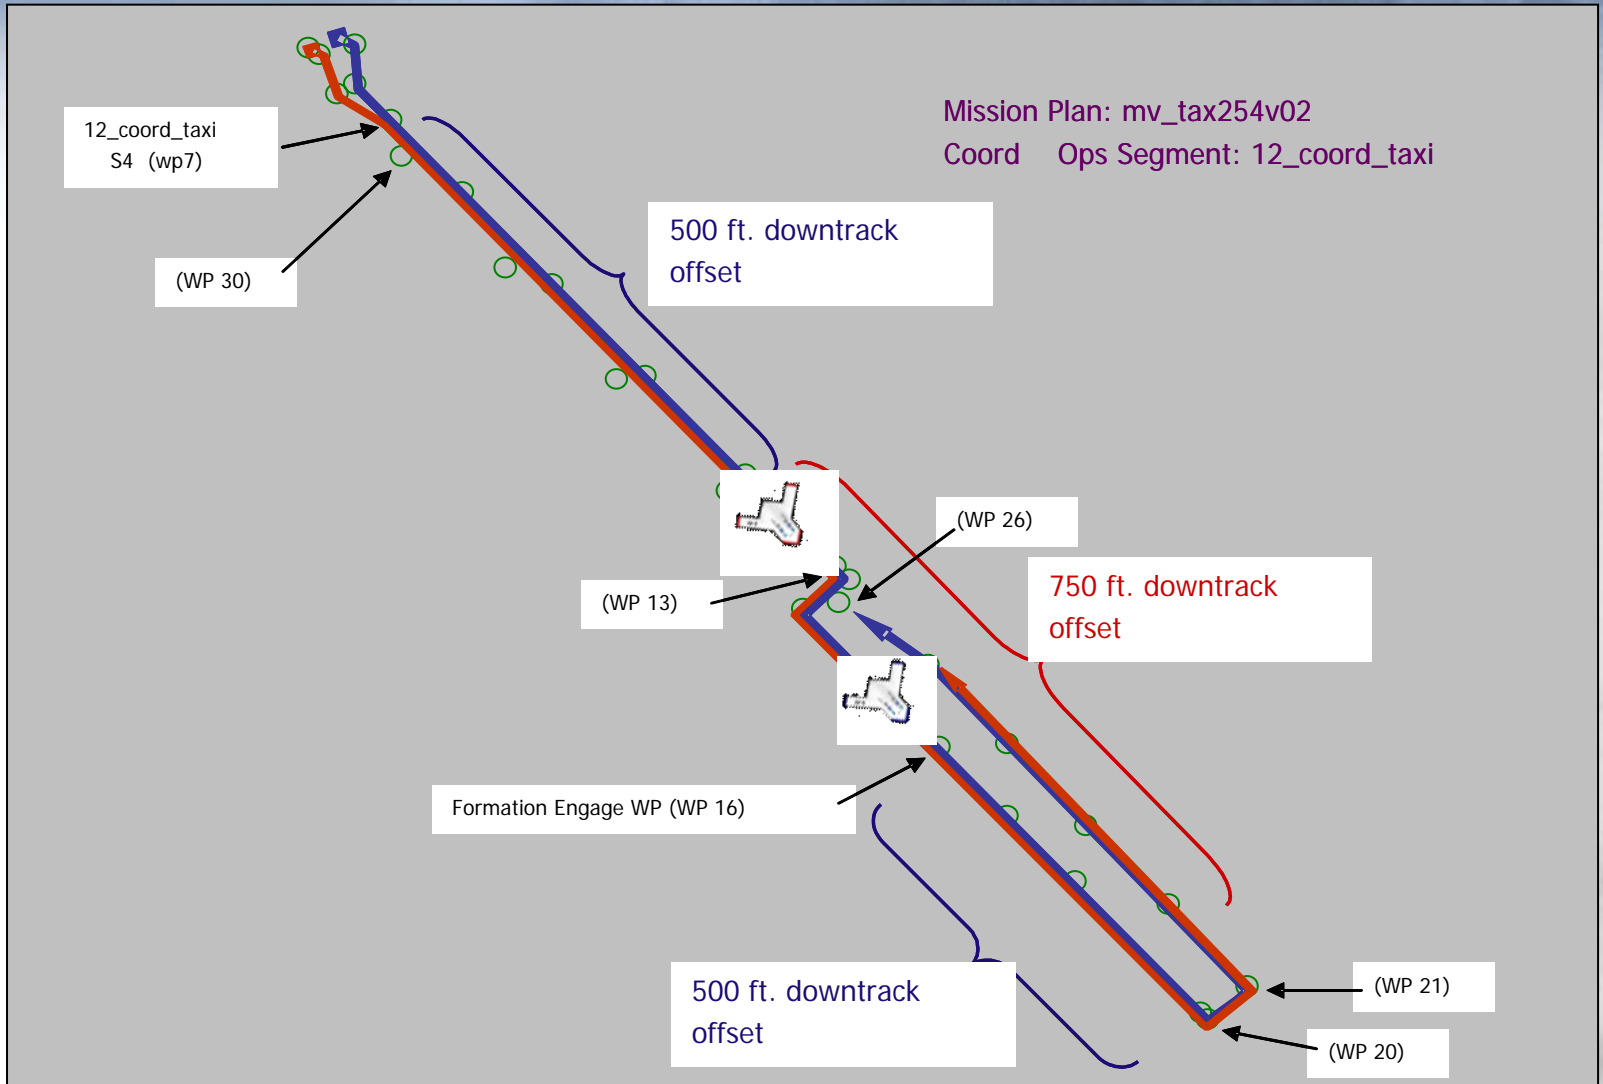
Mission Plan: mv_tax254v02
Coord Ops Segment: 12_coord_taxi

12_coord_taxi
S4 (wp7)

(WP 30)

500 ft. downtrack offset

(WP 26)

750 ft. downtrack offset

(WP 13)

Formation Engage WP (WP 16)

500 ft. downtrack offset

(WP 21)

(WP 20)